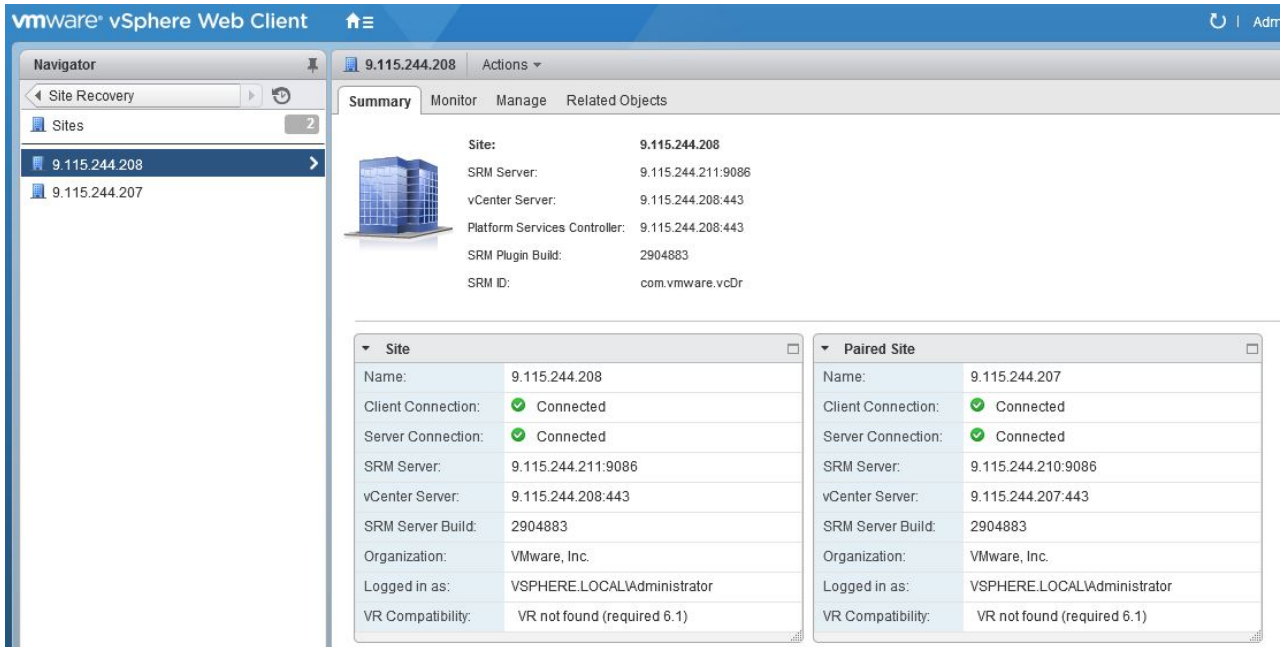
vmware® vSphere Web Client

Adm

Navigator

Site Recovery

Sites 2

9.115.244.208

9.115.244.207

9.115.244.208 Actions ▾

Summary Monitor Manage Related Objects

| | |
|---|---|
| Site: | 9.115.244.208 |
| SRM Server: | 9.115.244.211:9086 |
| vCenter Server: | 9.115.244.208:443 |
| Platform Services Controller: | 9.115.244.208:443 |
| SRM Plugin Build: | 2904883 |
| SRM ID: | com.vmware.vcDr |

Site

| | |
|---|---|
| Name: | 9.115.244.208 |
| Client Connection: | Connected |
| Server Connection: | Connected |
| SRM Server: | 9.115.244.211:9086 |
| vCenter Server: | 9.115.244.208:443 |
| SRM Server Build: | 2904883 |
| Organization: | VMware, Inc. |
| Logged in as: | VSPHERE.LOCAL\Administrator |
| VR Compatibility: | VR not found (required 6.1) |

Paired Site

| | |
|---|---|
| Name: | 9.115.244.207 |
| Client Connection: | Connected |
| Server Connection: | Connected |
| SRM Server: | 9.115.244.210:9086 |
| vCenter Server: | 9.115.244.207:443 |
| SRM Server Build: | 2904883 |
| Organization: | VMware, Inc. |
| Logged in as: | VSPHERE.LOCAL\Administrator |
| VR Compatibility: | VR not found (required 6.1) |